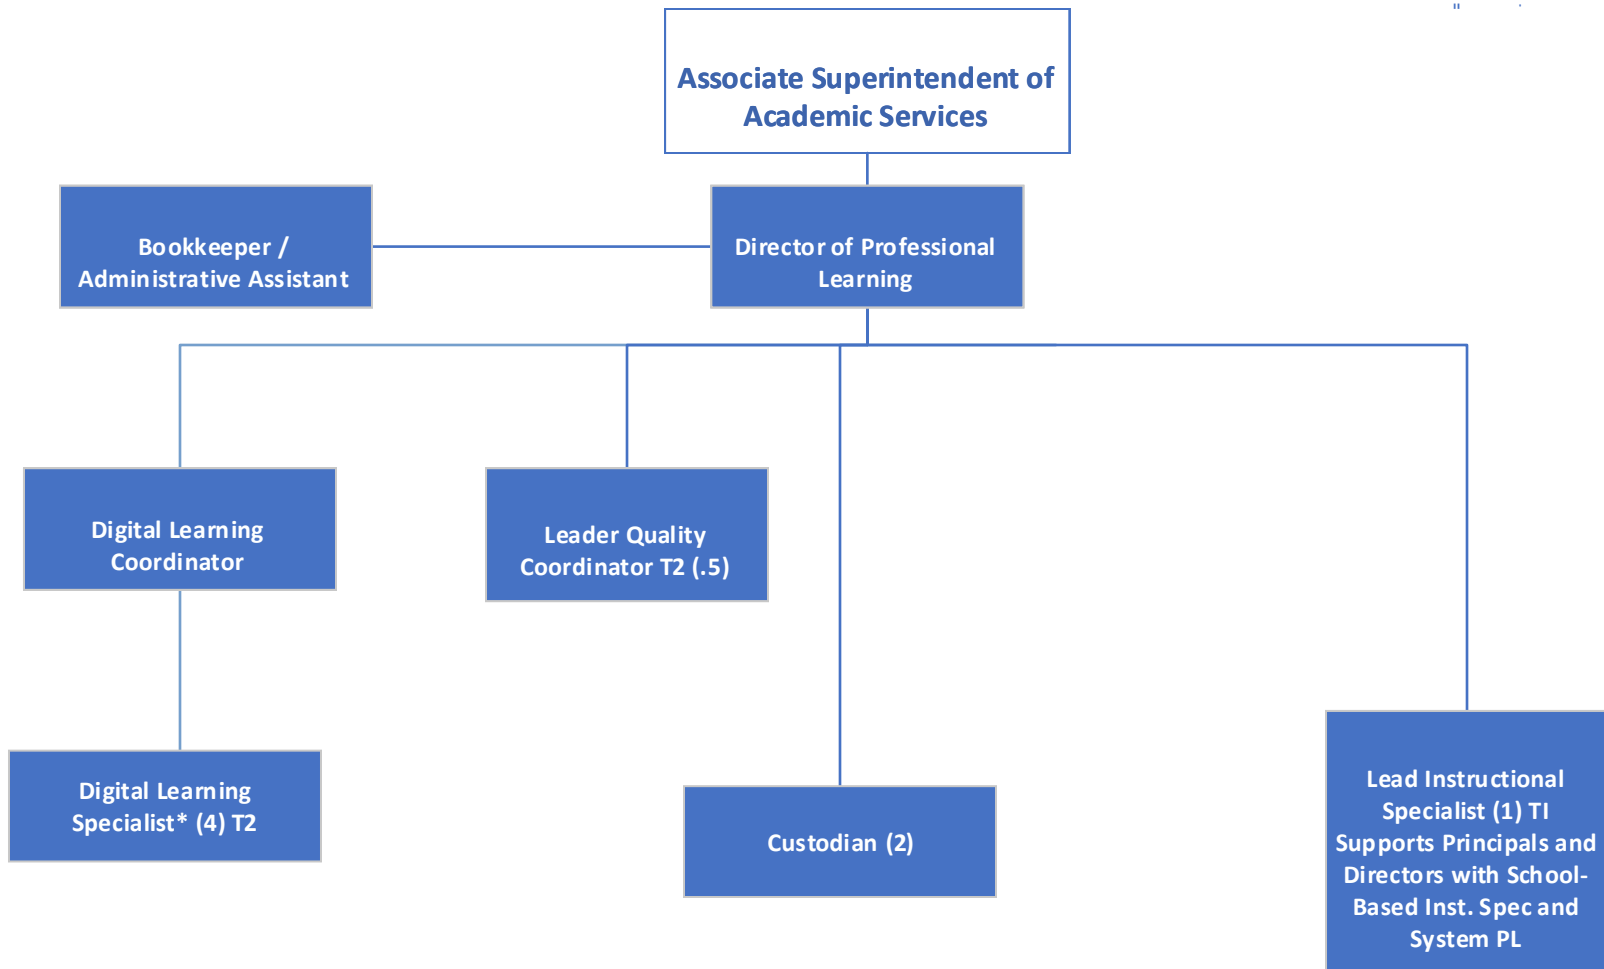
Associate Superintendent of Academic Services

Bookkeeper / Administrative Assistant

Director of Professional Learning

Digital Learning Coordinator

Leader Quality Coordinator T2 (.5)

Digital Learning Specialist* (4) T2

Custodian (2)

Lead Instructional Specialist (1) TI Supports Principals and Directors with School-Based Inst. Spec and System PL